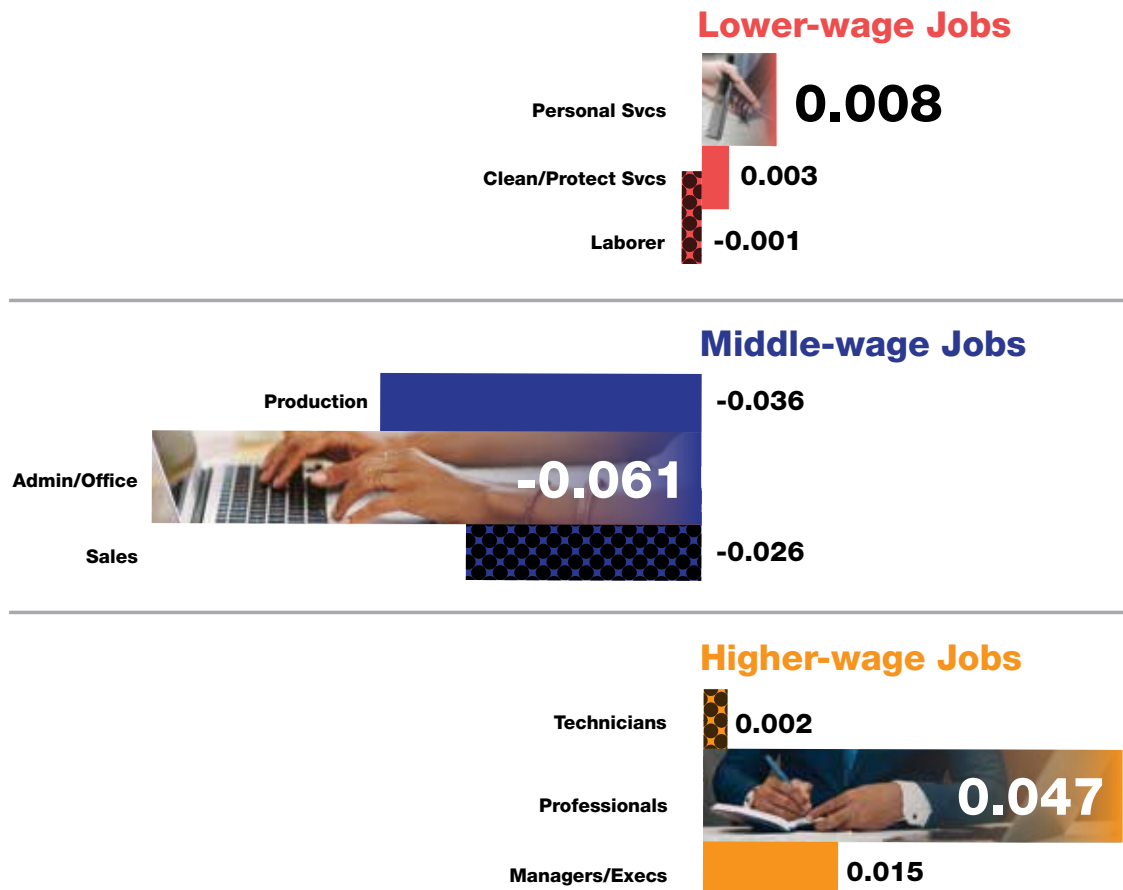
Lower-wage Jobs

Personal Svcs 0.008

Clean/Protect Svcs 0.003

Laborer -0.001

Middle-wage Jobs

Production -0.036

Admin/Office -0.061

Sales -0.026

Higher-wage Jobs

Technicians 0.002

Professionals 0.047

Managers/Execs 0.015